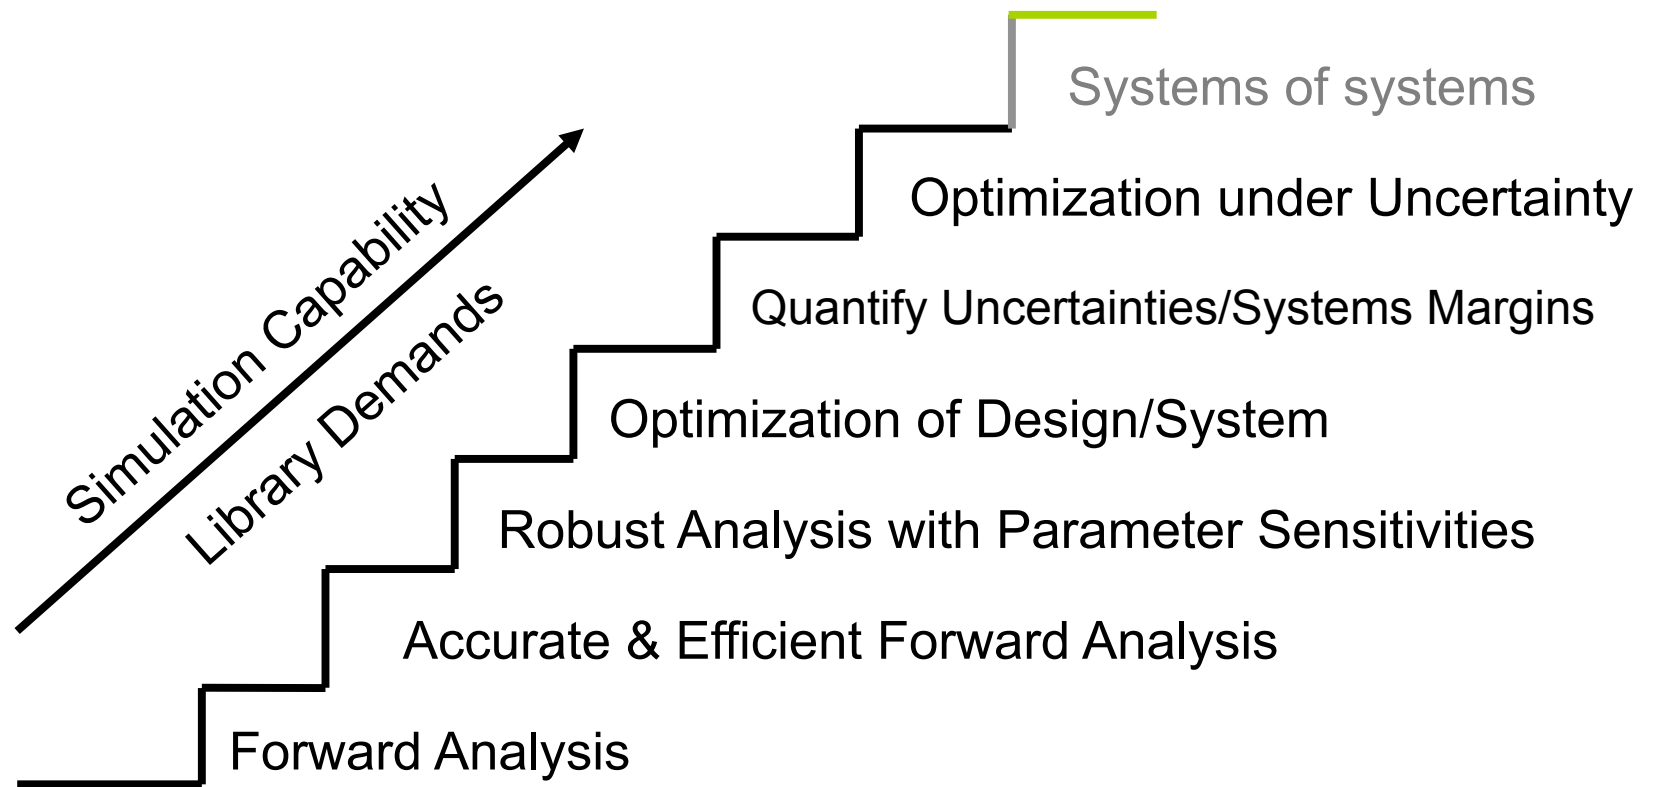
Systems of systems

Optimization under Uncertainty

Quantify Uncertainties/Systems Margins

Optimization of Design/System

Robust Analysis with Parameter Sensitivities

Accurate & Efficient Forward Analysis

Forward Analysis

Simulation Capability

Library Demands